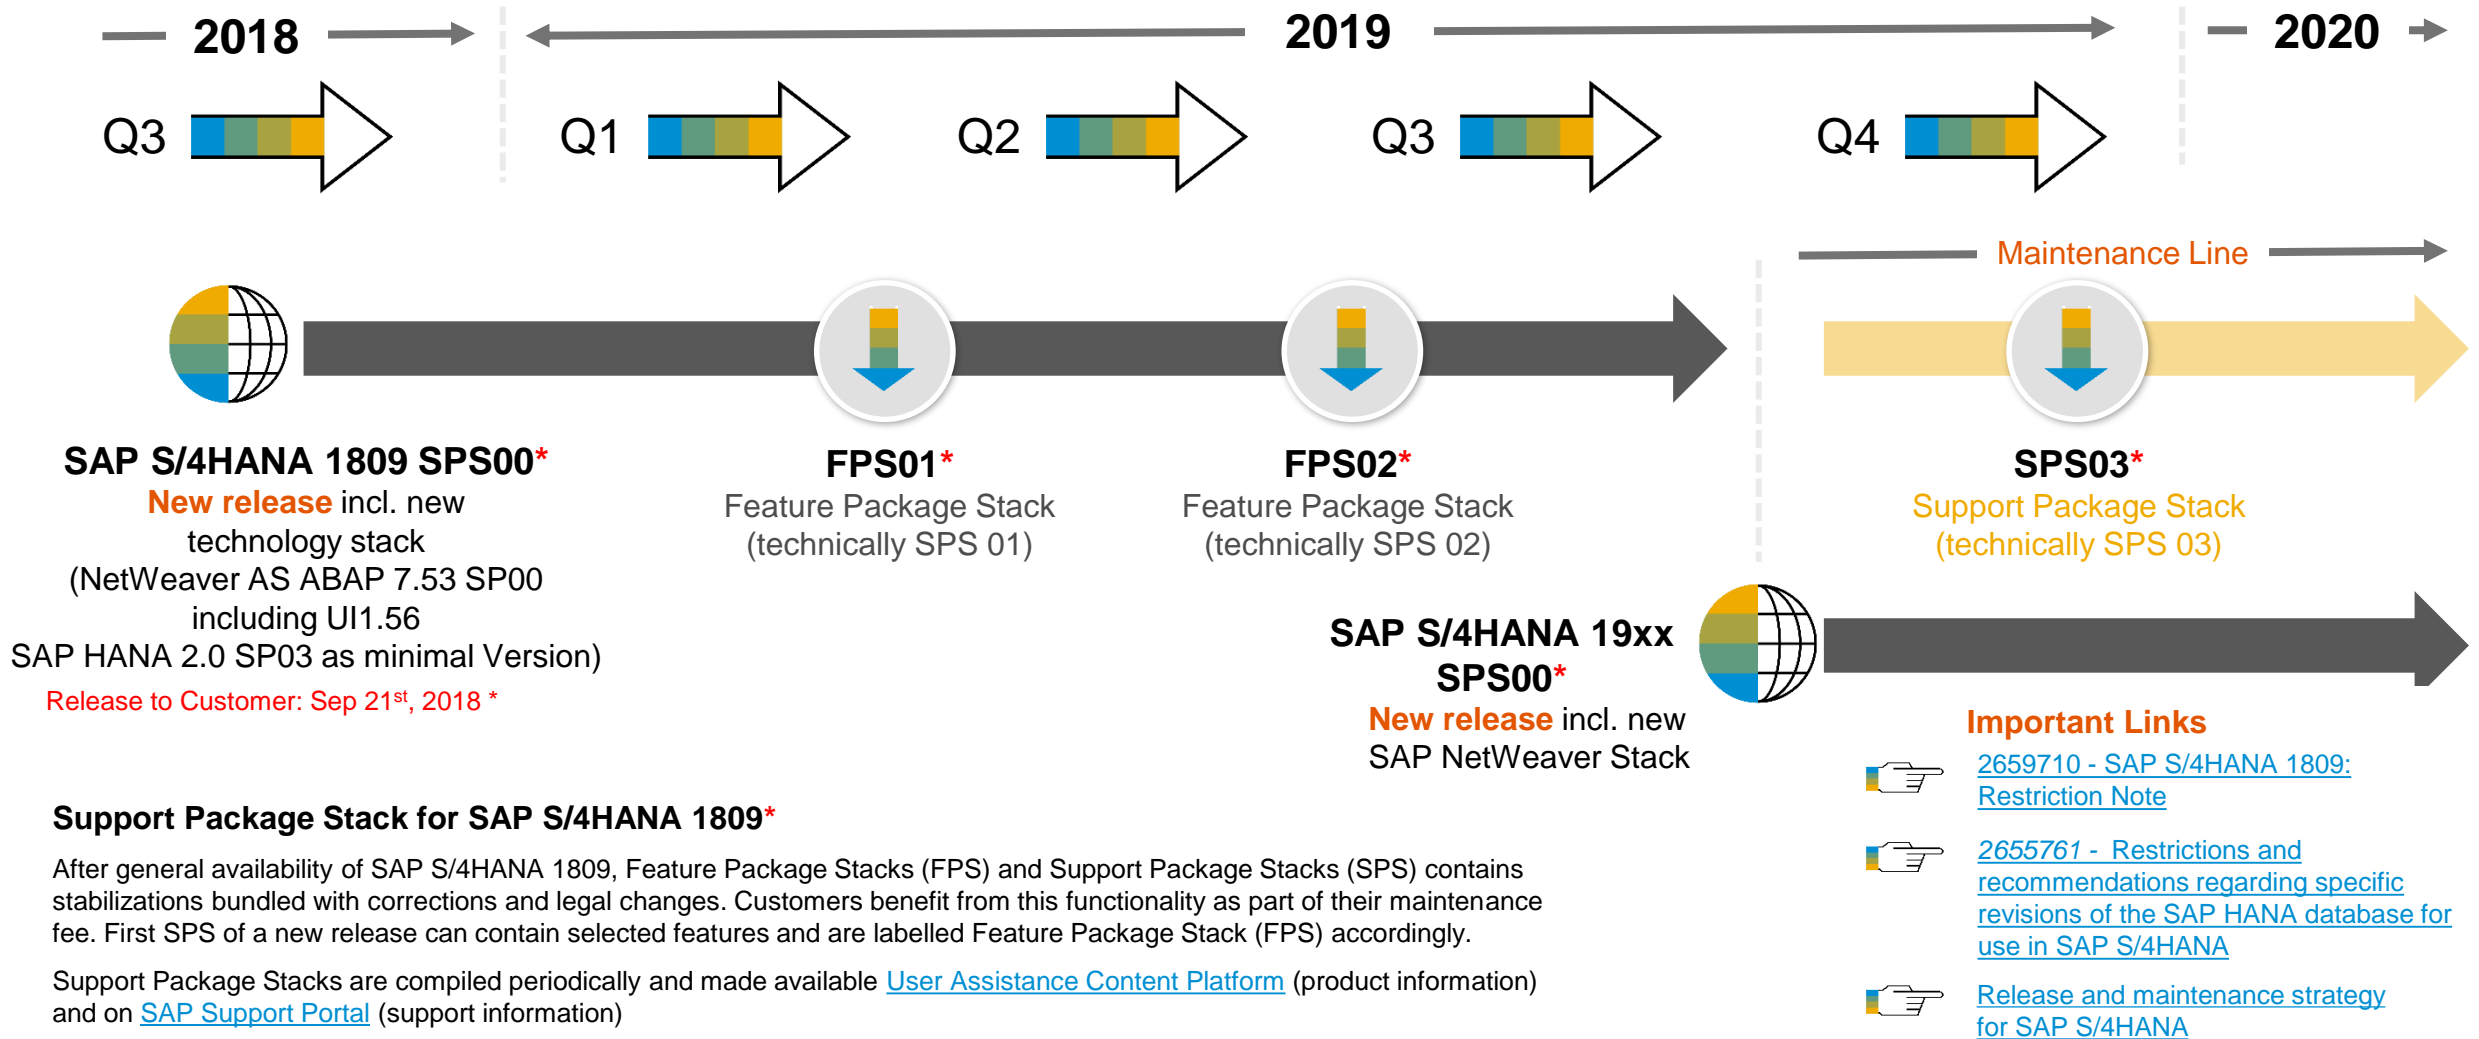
2018

2019

2020

Q3

Q1

Q2

Q3

Q4

Maintenance Line

SAP S/4HANA 1809 SPS00*
New release incl. new technology stack
(NetWeaver AS ABAP 7.53 SP00 including UI1.56
SAP HANA 2.0 SP03 as minimal Version)
Release to Customer: Sep 21$^{st}$, 2018 *

FPS01*
Feature Package Stack
(technically SPS 01)

FPS02*
Feature Package Stack
(technically SPS 02)

SPS03*
Support Package Stack
(technically SPS 03)

SAP S/4HANA 19xx SPS00*
New release incl. new SAP NetWeaver Stack

Important Links

2659710 - SAP S/4HANA 1809: Restriction Note

2655761 - Restrictions and recommendations regarding specific revisions of the SAP HANA database for use in SAP S/4HANA

Release and maintenance strategy for SAP S/4HANA

Support Package Stack for SAP S/4HANA 1809*

After general availability of SAP S/4HANA 1809, Feature Package Stacks (FPS) and Support Package Stacks (SPS) contains stabilizations bundled with corrections and legal changes. Customers benefit from this functionality as part of their maintenance fee. First SPS of a new release can contain selected features and are labelled Feature Package Stack (FPS) accordingly.

Support Package Stacks are compiled periodically and made available User Assistance Content Platform (product information) and on SAP Support Portal (support information)